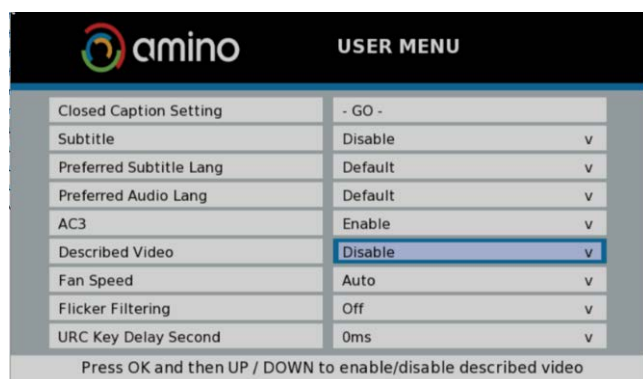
amino

USER MENU

| Closed Caption Setting | - GO - |
|---|---|
| Subtitle | Disable v |
| Preferred Subtitle Lang | Default v |
| Preferred Audio Lang | Default v |
| AC3 | Enable v |
| Described Video | Disable v |
| Fan Speed | Auto v |
| Flicker Filtering | Off v |
| URC Key Delay Second | 0ms v |

Press OK and then UP / DOWN to enable/disable described video